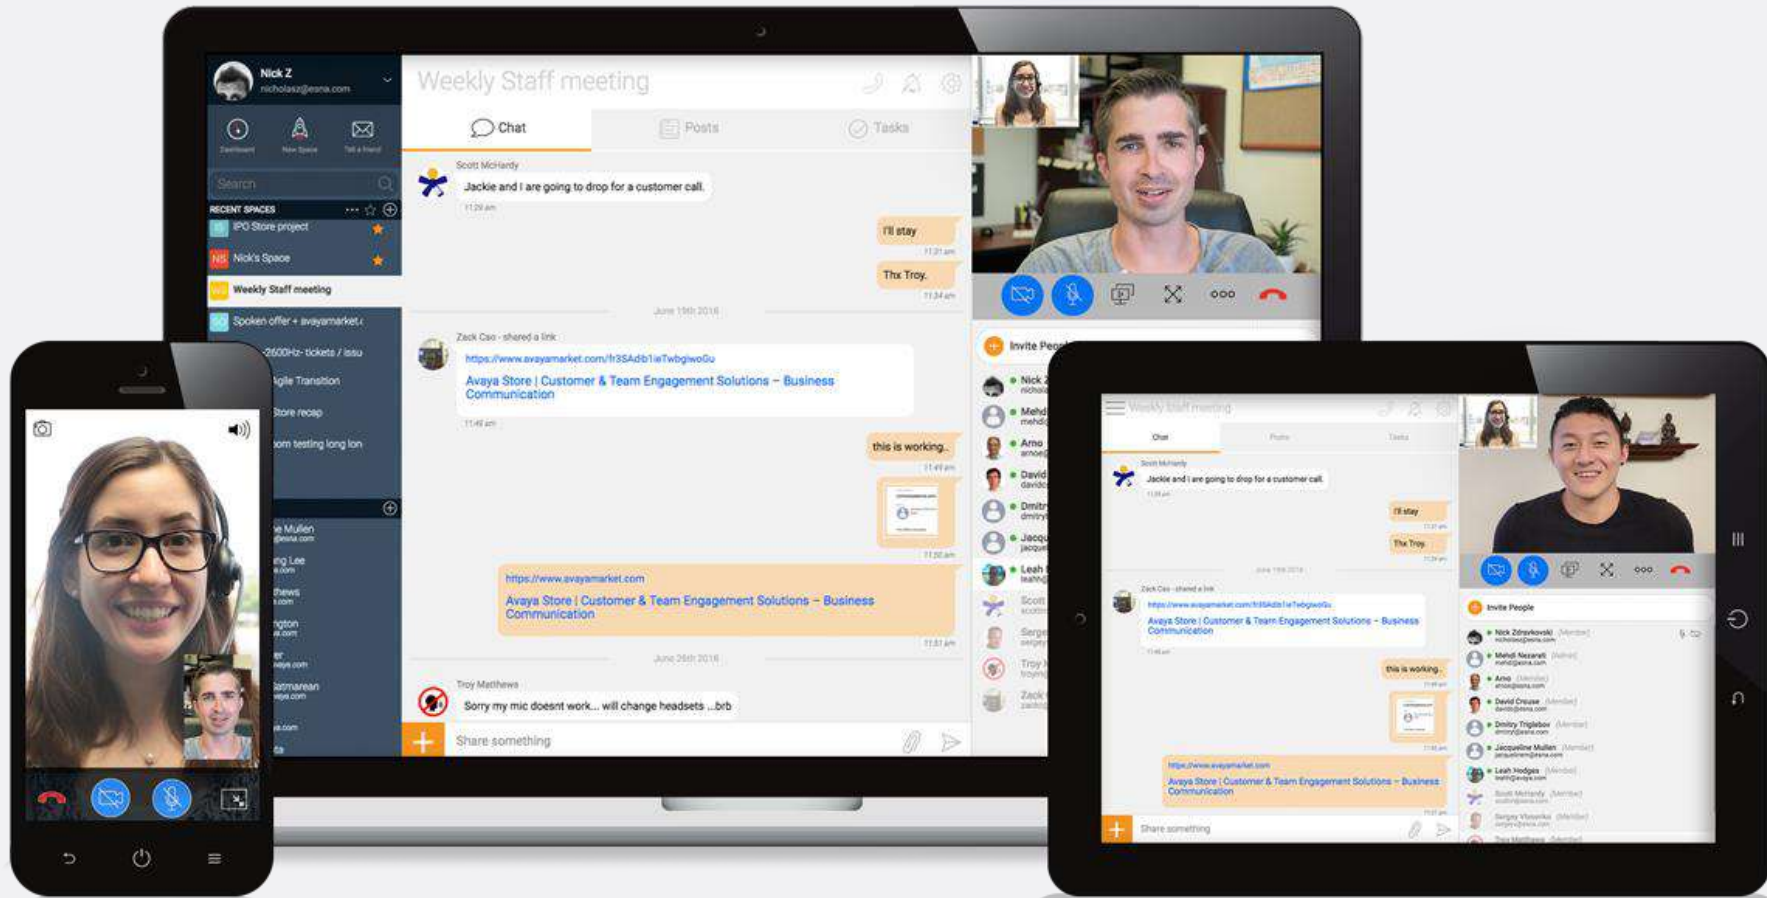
Nick Z
nicholasz@esna.com

Dashboard New Space Tell a friend

Search

RECENT SPACES

IPO Store project

NS Nick's Space

Weekly Staff meeting

Spoken offer + avayamarket.c

2600Hz- tickets / issu

Agile Transition

Store recap

om testing long lon

e Mullen

ng Lee

thews

ngton

er

atmarean

Weekly Staff meeting

Chat Posts Tasks

Scott McHardy
Jackie and I are going to drop for a customer call.
11:29 am

I'll stay
11:31 am

Thx Troy.
11:34 am

June 19th 2018

Zack Cao - shared a link
https://www.avayamarket.com/fr3SAdib1ieTwbgiwoGu
Avaya Store | Customer & Team Engagement Solutions – Business Communication
11:48 am

this is working..
11:49 am

11:50 am

https://www.avayamarket.com
Avaya Store | Customer & Team Engagement Solutions – Business Communication
11:51 am

June 26th 2018

Troy Matthews
Sorry my mic doesnt work... will change headsets ...brb

Share something

Invite People

Nick Z
Mehd
Arno
David
Dmitr
Jacqu
Leah
Scott
Serge
Troy
Zack

Weekly Staff meeting

Chat Posts Tasks

Scott McHardy
Jackie and I are going to drop for a customer call.

I'll stay

Thx Troy.

June 19th 2018

Zack Cao - shared a link
https://www.avayamarket.com/fr3SAdib1ieTwbgiwoGu
Avaya Store | Customer & Team Engagement Solutions – Business Communication

this is working..

https://www.avayamarket.com
Avaya Store | Customer & Team Engagement Solutions – Business Communication

Share something

Invite People

Nick Zdravkovski (Member)
Mehdi Nazarali (Admin)
Arno (Member)
David Crouse (Member)
Dmitry Triglebov (Member)
Jacqueline Mullen (Member)
Leah Hodges (Member)
Scott McHardy (Member)
Sergey Vlasenko (Member)
Troy Matthews (Member)